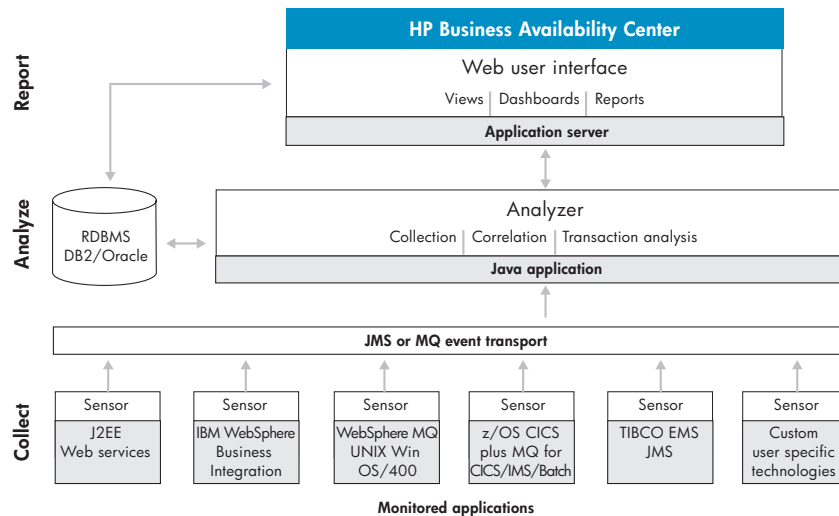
Report

HP Business Availability Center

Web user interface

Views | Dashboards | Reports

Application server

Analyze

RDBMS DB2/Oracle

Analyzer

Collection | Correlation | Transaction analysis

Java application

JMS or MQ event transport

Collect

Sensor

J2EE Web services

Sensor

IBM WebSphere Business Integration

Sensor

WebSphere MQ UNIX Win OS/400

Sensor

z/OS CICS plus MQ for CICS/IMS/Batch

Sensor

TIBCO EMS JMS

Sensor

Custom user specific technologies

Monitored applications